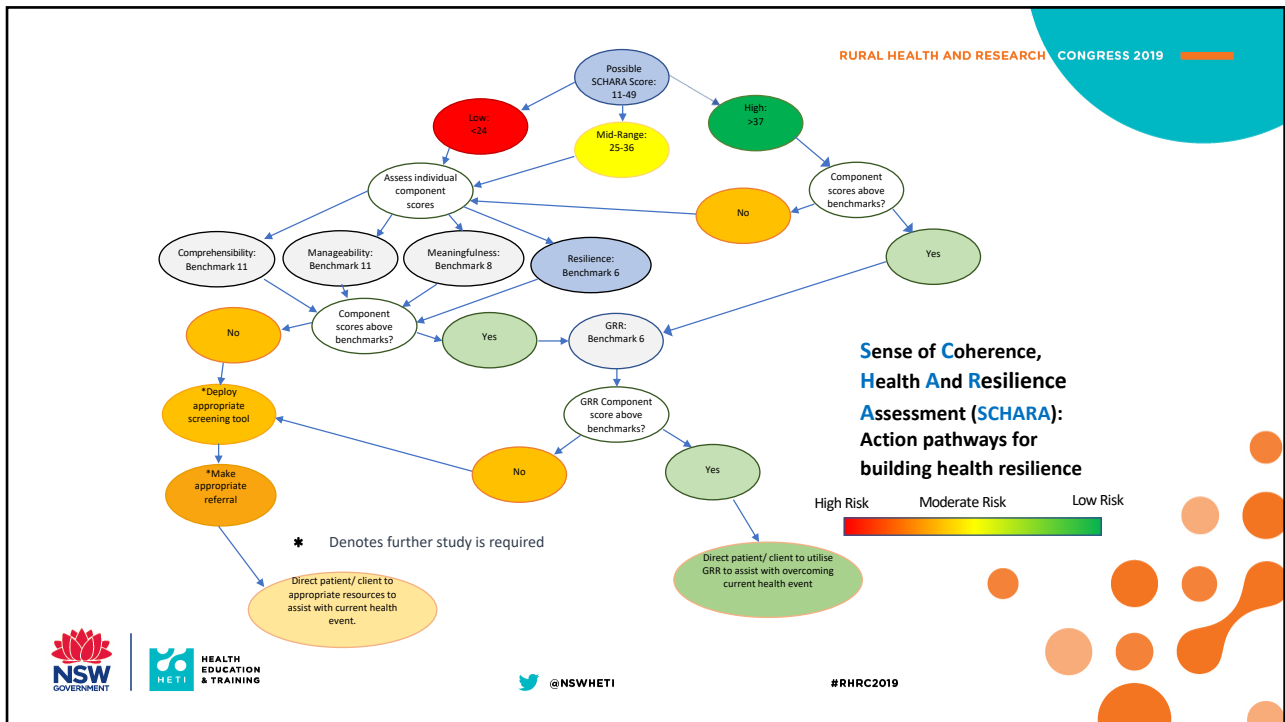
RURAL HEALTH AND RESEARCH CONGRESS 2019

Possible SCHARA Score: 11-49

Low: <24

Mid-Range: 25-36

High: >37

Assess individual component scores

Component scores above benchmarks?

No

Yes

Comprehensibility: Benchmark 11

Manageability: Benchmark 11

Meaningfulness: Benchmark 8

Resilience: Benchmark 6

No

Component scores above benchmarks?

Yes

GRR: Benchmark 6

*Deploy appropriate screening tool

GRR Component score above benchmarks?

No

Yes

*Make appropriate referral

✱ Denotes further study is required

Direct patient/ client to appropriate resources to assist with current health event.

Direct patient/ client to utilise GRR to assist with overcoming current health event

Sense of Coherence, Health And Resilience Assessment (SCHARA): Action pathways for building health resilience

High Risk Moderate Risk Low Risk

NSW GOVERNMENT

HETI HEALTH EDUCATION & TRAINING

@NSWHETI

#RHRC2019